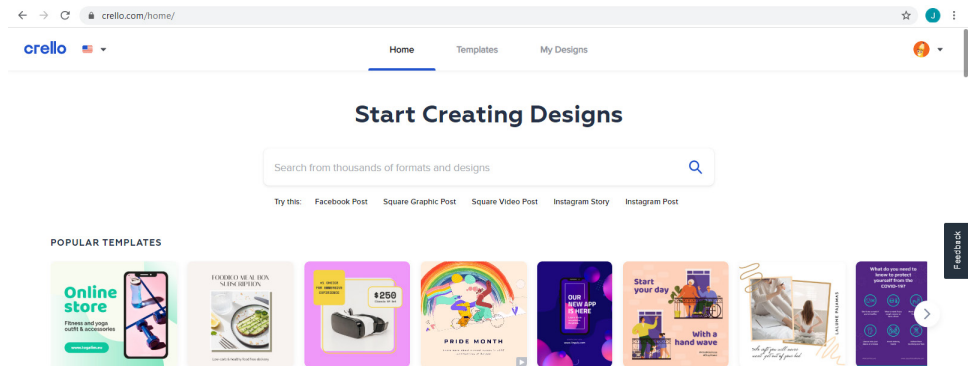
crello.com/home/

J

crello

Home Templates My Designs

Start Creating Designs

Search from thousands of formats and designs

Try this: Facebook Post Square Graphic Post Square Video Post Instagram Story Instagram Post

POPULAR TEMPLATES

Online store

Fitness and yoga outfit & accessories

FOODIEO MEAL BOX SUBSCRIPTION

$250

PRIDE MONTH

OUR NEW APP IS HERE

Start your day

with a hand wave

What do you need to know to protect yourself from the COVID-19?

Feedback